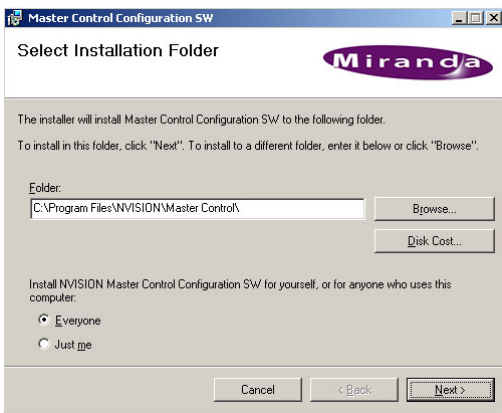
Master Control Configuration SW

Select Installation Folder

Miranda

The installer will install Master Control Configuration SW to the following folder.

To install in this folder, click "Next". To install to a different folder, enter it below or click "Browse".

Folder:

C:\Program Files\NVISION\Master Control\

Browse...

Disk Cost...

Install NVISION Master Control Configuration SW for yourself, or for anyone who uses this computer:

Everyone

Just me

Cancel

< Back

Next >